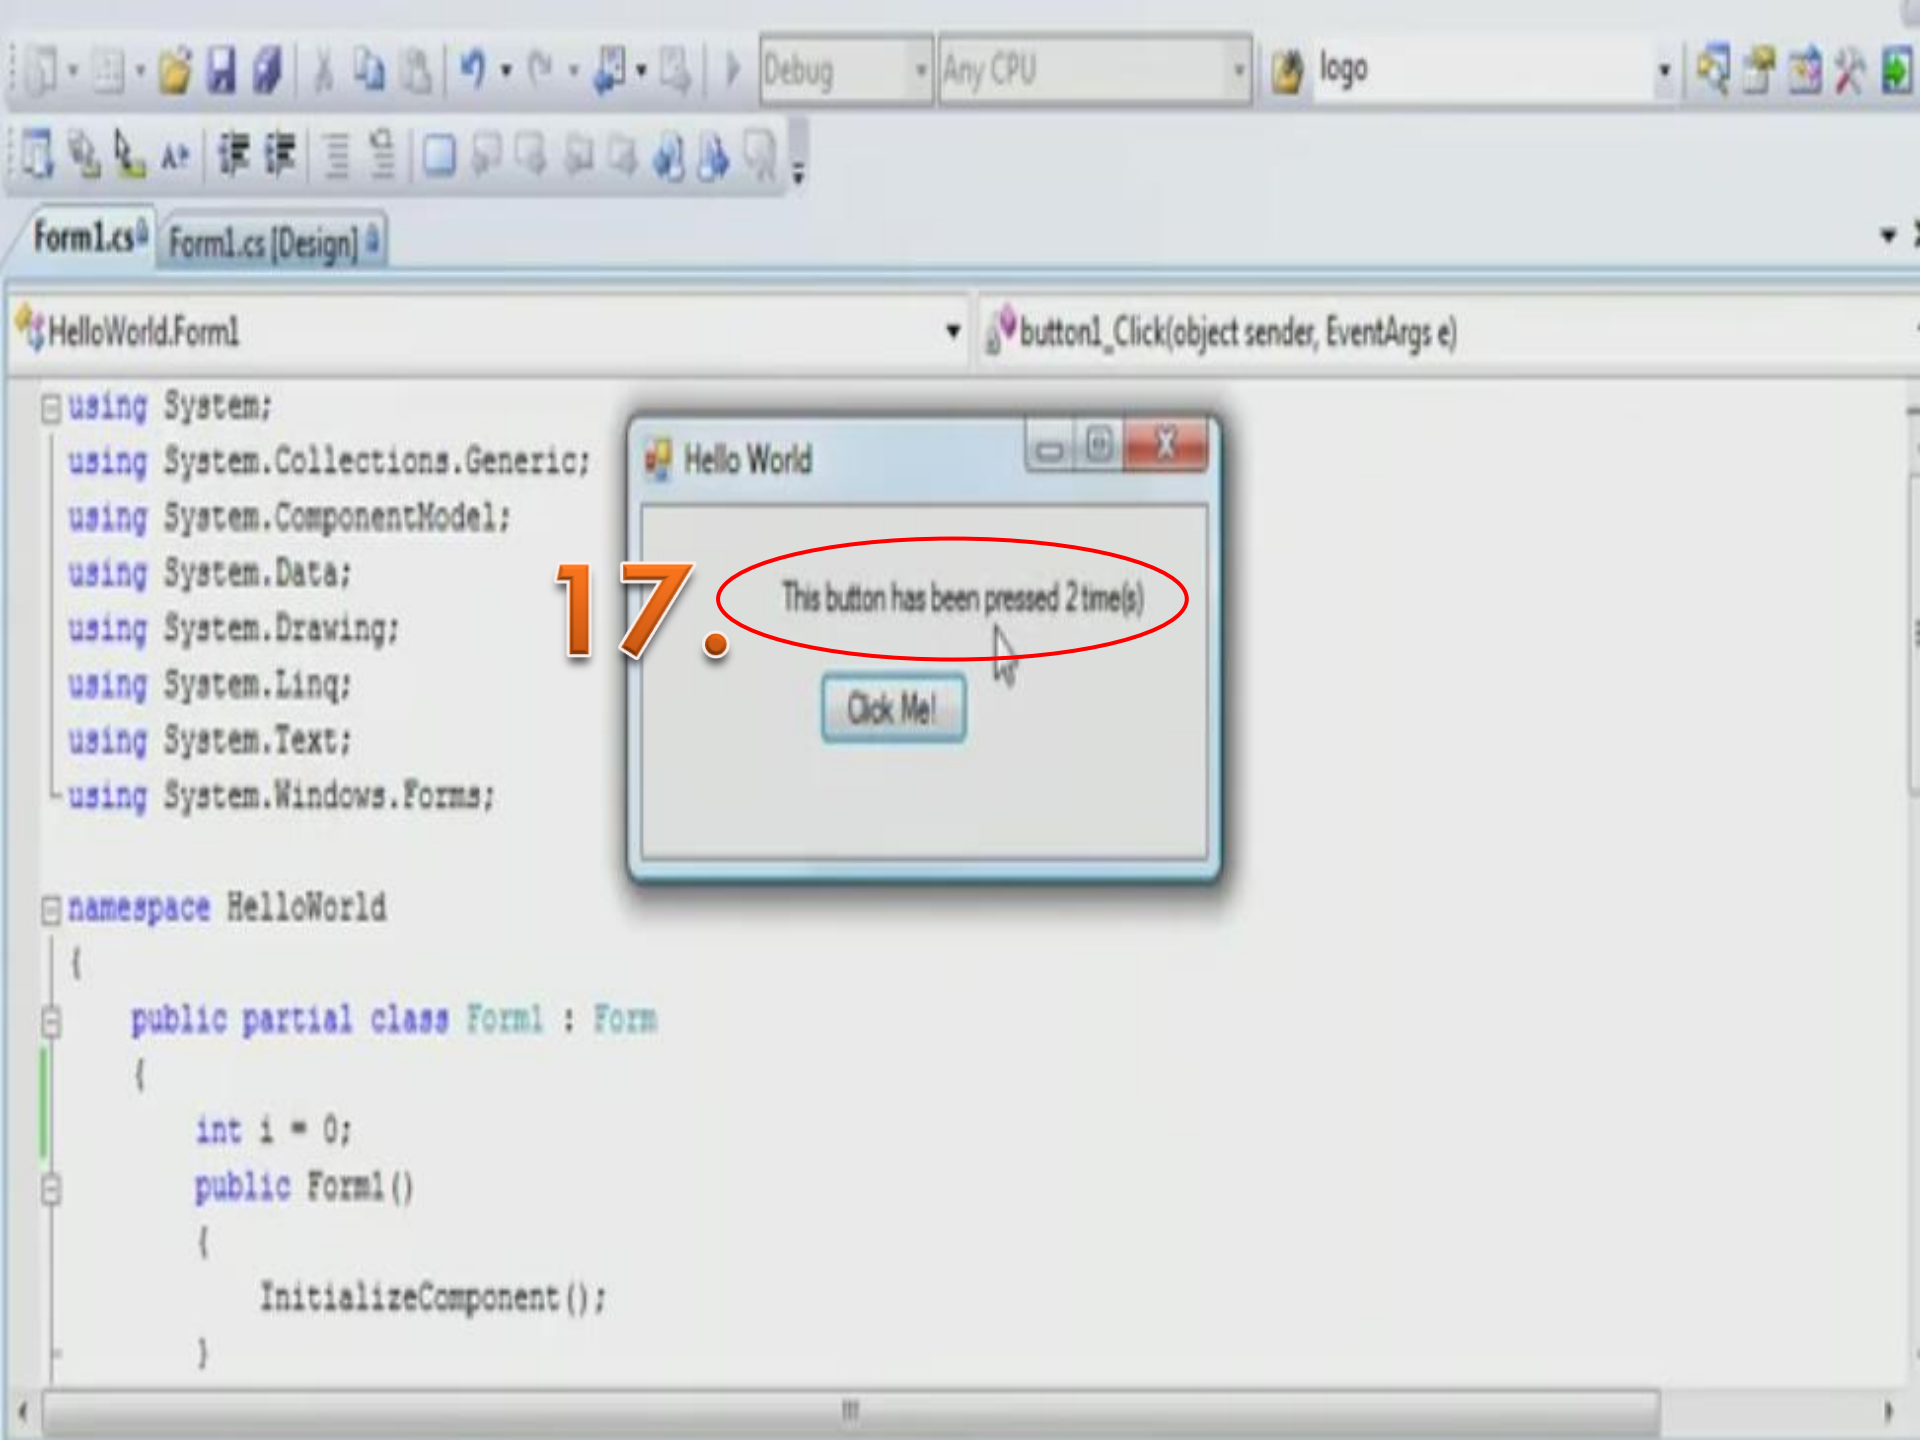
Debug
Any CPU
logo

Form1.cs
Form1.cs [Design]

HelloWorld.Form1
button1_Click(object sender, EventArgs e)

using System;
using System.Collections.Generic;
using System.ComponentModel;
using System.Data;
using System.Drawing;
using System.Linq;
using System.Text;
using System.Windows.Forms;

namespace HelloWorld
{
public partial class Form1 : Form
{
int i = 0;
public Form1()
{
InitializeComponent();
}

Hello World

17.

This button has been pressed 2 time(s)

Click Me!